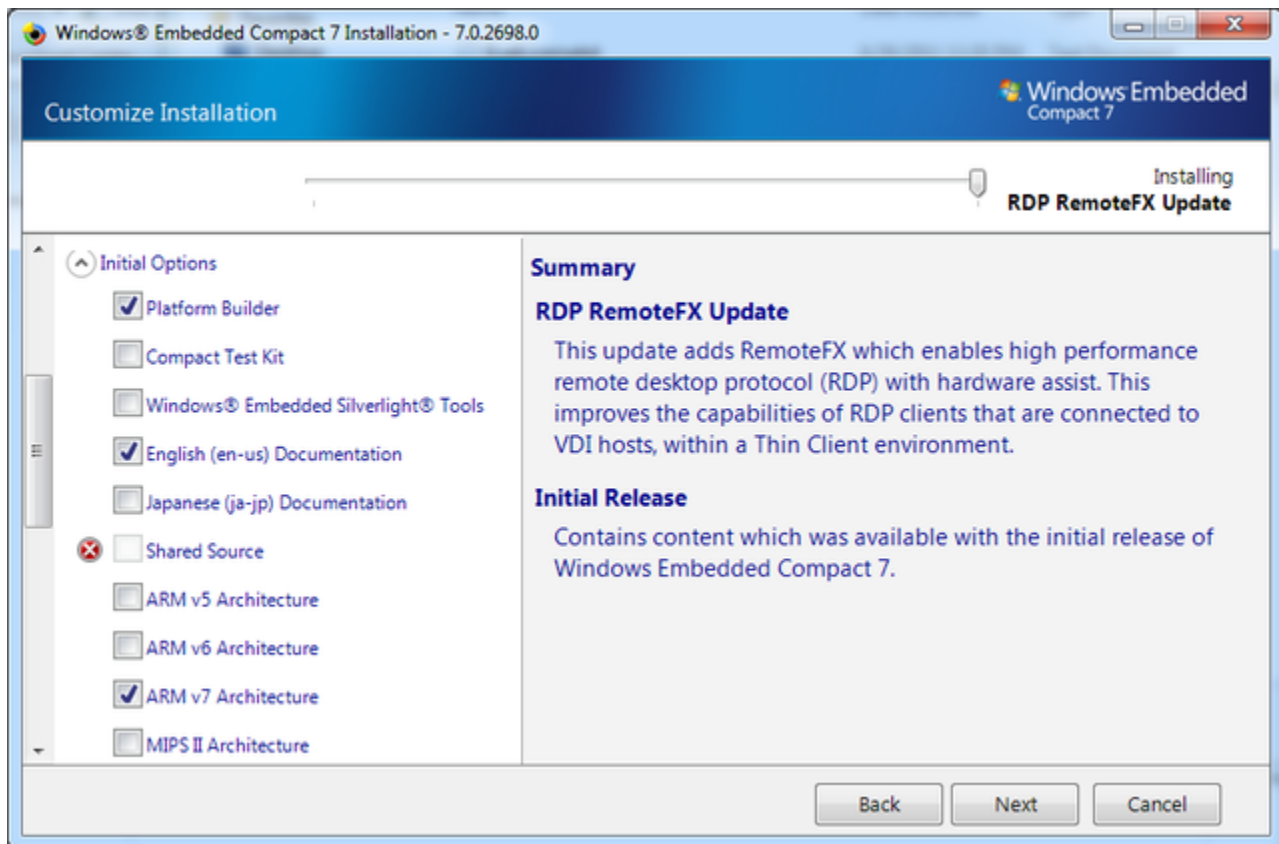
Windows® Embedded Compact 7 Installation - 7.0.2698.0

Customize Installation

Windows Embedded Compact 7

Installing
RDP RemoteFX Update

Initial Options

Platform Builder

Compact Test Kit

Windows® Embedded Silverlight® Tools

English (en-us) Documentation

Japanese (ja-jp) Documentation

Shared Source

ARM v5 Architecture

ARM v6 Architecture

ARM v7 Architecture

MIPS II Architecture

Summary

RDP RemoteFX Update

This update adds RemoteFX which enables high performance remote desktop protocol (RDP) with hardware assist. This improves the capabilities of RDP clients that are connected to VDI hosts, within a Thin Client environment.

Initial Release

Contains content which was available with the initial release of Windows Embedded Compact 7.

Back Next Cancel